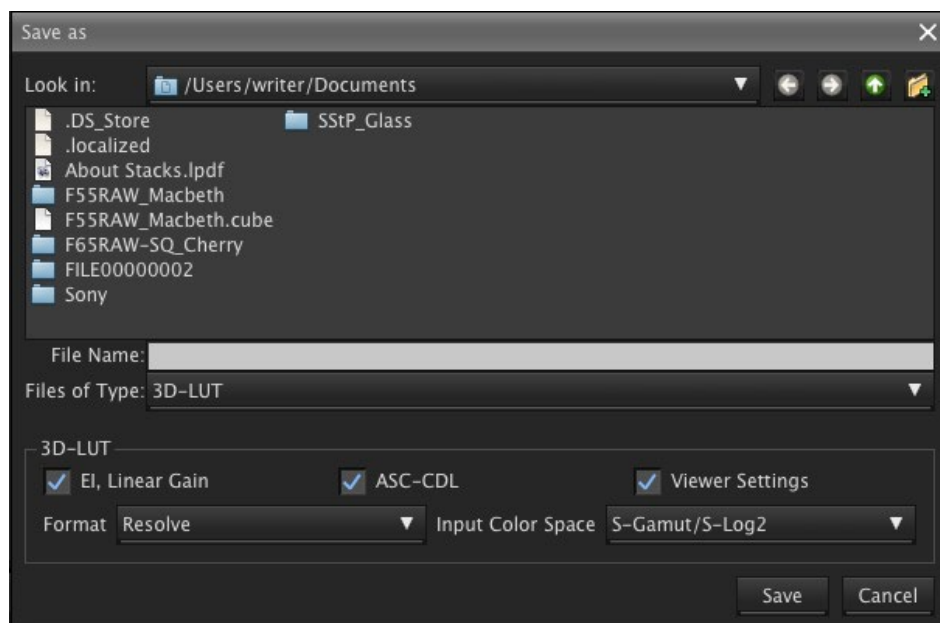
Save as

Look in: /Users/writer/Documents

.DS_Store
.localized
About Stacks.lpdf
F55RAW_Macbeth
F55RAW_Macbeth.cube
F65RAW-SQ_Cherry
FILE00000002
Sony

SStP_Glass

File Name:
Files of Type: 3D-LUT

3D-LUT
EI, Linear Gain
ASC-CDL
Viewer Settings
Format Resolve
Input Color Space S-Gamut/S-Log2

Save
Cancel